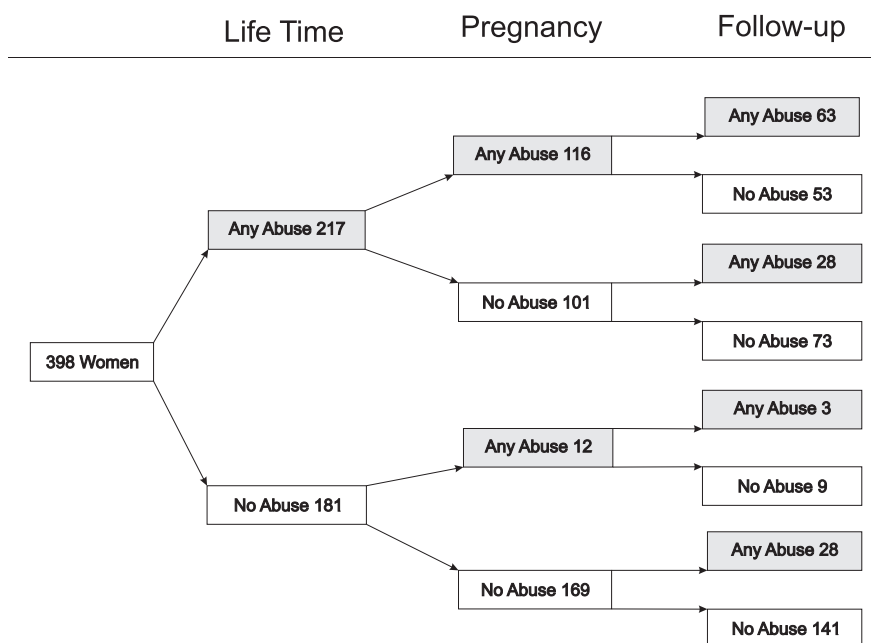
Life Time Pregnancy Follow-up

398 Women

Any Abuse 217

Any Abuse 116

Any Abuse 63

No Abuse 53

No Abuse 101

Any Abuse 28

No Abuse 73

No Abuse 181

Any Abuse 12

Any Abuse 3

No Abuse 9

No Abuse 169

Any Abuse 28

No Abuse 141